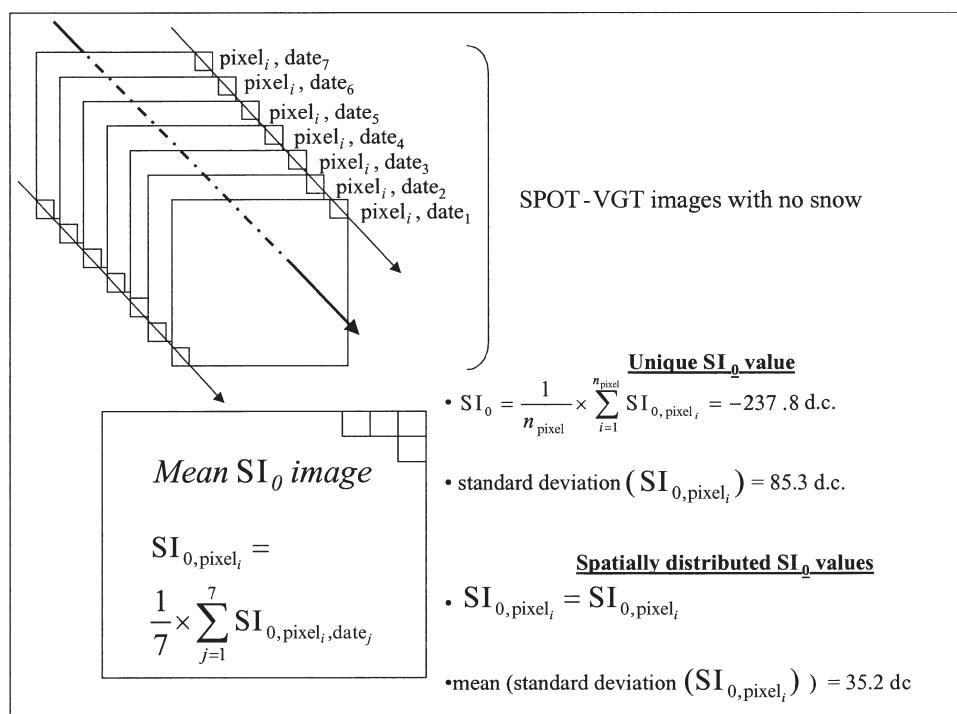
pixel$_i$ , date$_7$
pixel$_i$ , date$_6$
pixel$_i$ , date$_5$
pixel$_i$ , date$_4$
pixel$_i$ , date$_3$
pixel$_i$ , date$_2$
pixel$_i$ , date$_1$

SPOT-VGT images with no snow

Unique SI$_0$ value

• $SI_0 = \frac{1}{n_{pixel}} \times \sum_{i=1}^{n_{pixel}} SI_{0,pixel_i} = -237.8$ d.c.

• standard deviation $(SI_{0,pixel_i})$ = 85.3 d.c.

Mean SI$_0$ image

$SI_{0,pixel_i} =$

$\frac{1}{7} \times \sum_{j=1}^{7} SI_{0,pixel_i,date_j}$

Spatially distributed SI$_0$ values

• $SI_{0,pixel_i} = SI_{0,pixel_i}$

•mean (standard deviation $(SI_{0,pixel_i})$ ) = 35.2 dc